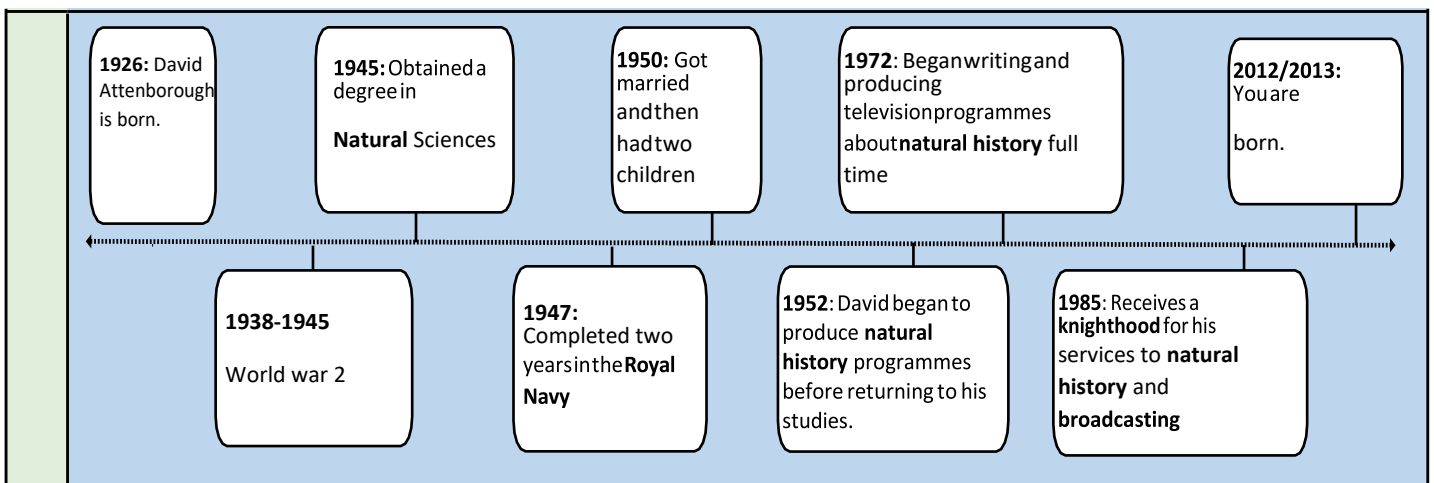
1926: David Attenborough is born.

1945: Obtained a degree in Natural Sciences

1950: Got married and then had two children

1972: Began writing and producing television programmes about natural history full time

2012/2013: You are born.

1938-1945 World war 2

1947: Completed two years in the Royal Navy

1952: David began to produce natural history programmes before returning to his studies.

1985: Receives a knighthood for his services to natural history and broadcasting